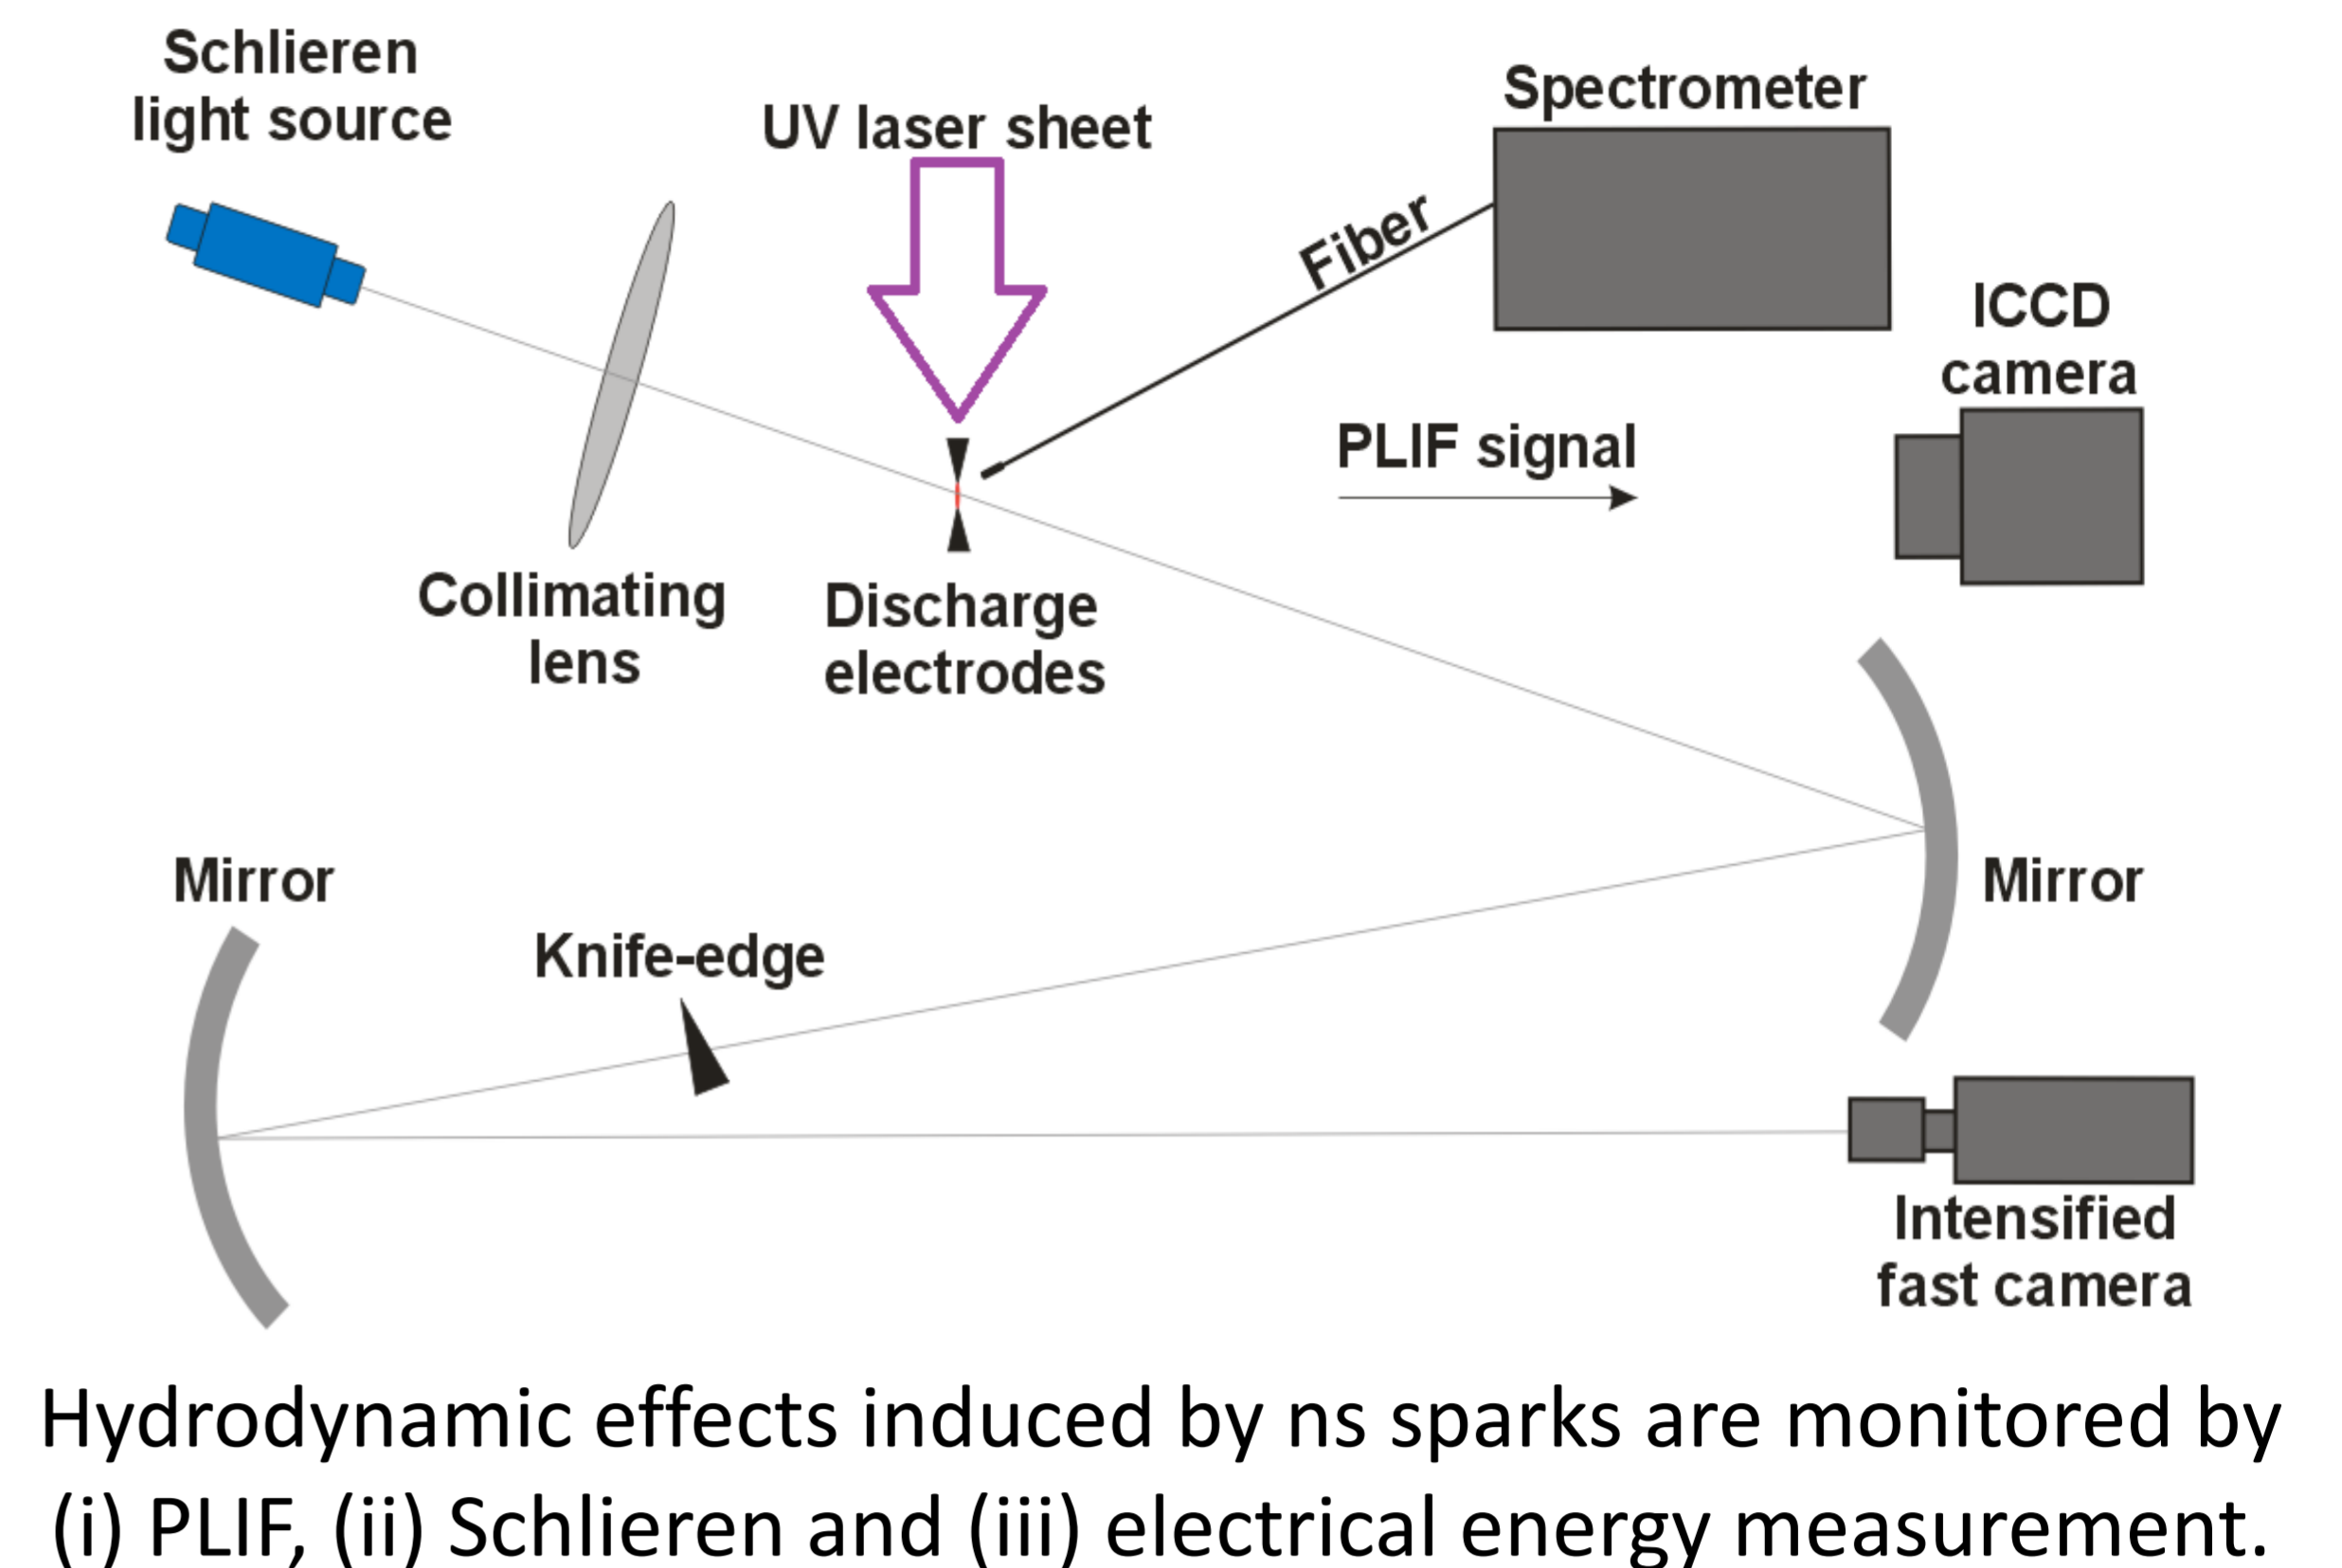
Schlieren light source

UV laser sheet

Spectrometer

Fiber

ICCD camera

PLIF signal

Collimating lens

Discharge electrodes

Mirror

Mirror

Knife-edge

Intensified fast camera

Hydrodynamic effects induced by ns sparks are monitored by (i) PLIF, (ii) Schlieren and (iii) electrical energy measurement.